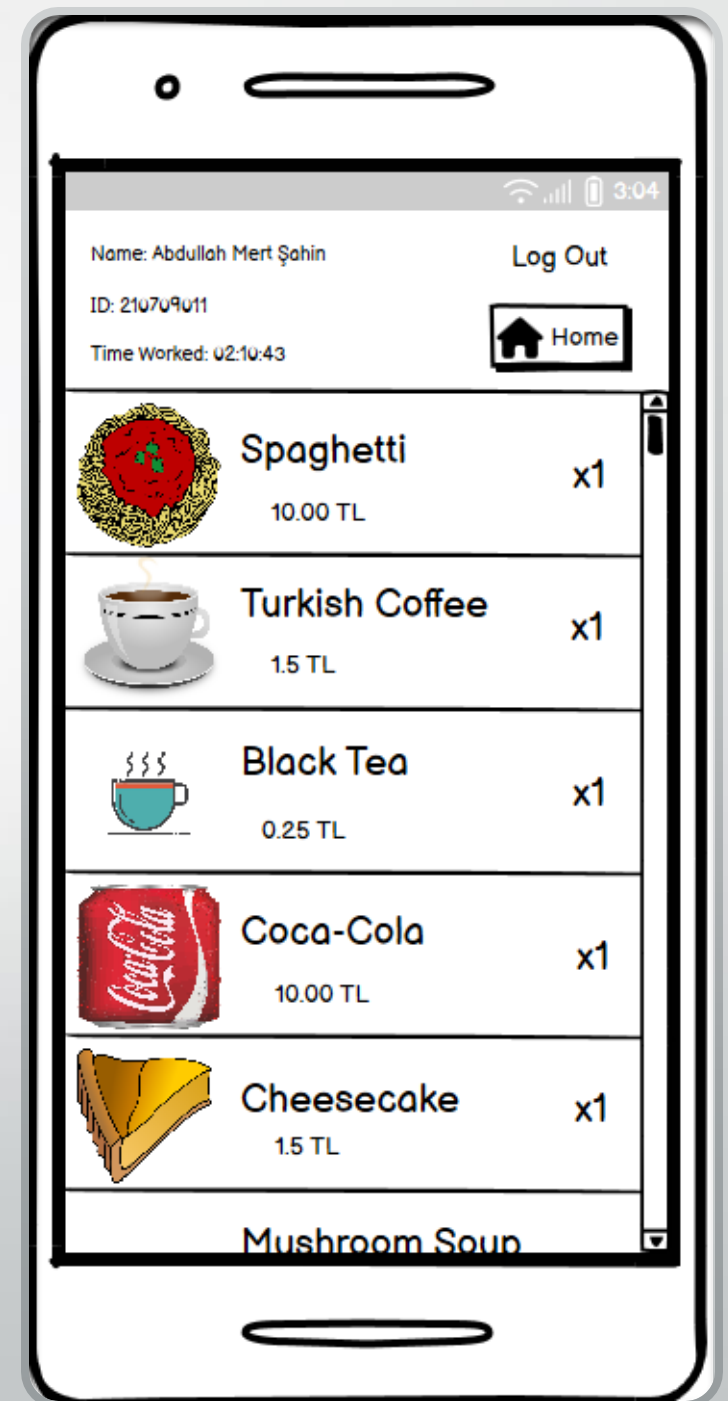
3:04

Name: Abdullah Mert Şahin

Log Out

ID: 210709011

Home

Time Worked: 02:10:43

Spaghetti
10.00 TL
x1

Turkish Coffee
1.5 TL
x1

Black Tea
0.25 TL
x1

Coca-Cola
10.00 TL
x1

Cheesecake
1.5 TL
x1

Mushroom Soup